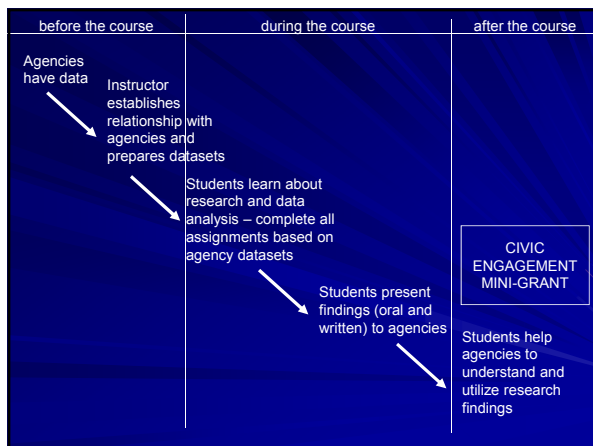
before the course

during the course

after the course

Agencies have data

Instructor establishes relationship with agencies and prepares datasets

Students learn about research and data analysis – complete all assignments based on agency datasets

Students present findings (oral and written) to agencies

CIVIC ENGAGEMENT MINI-GRANT

Students help agencies to understand and utilize research findings